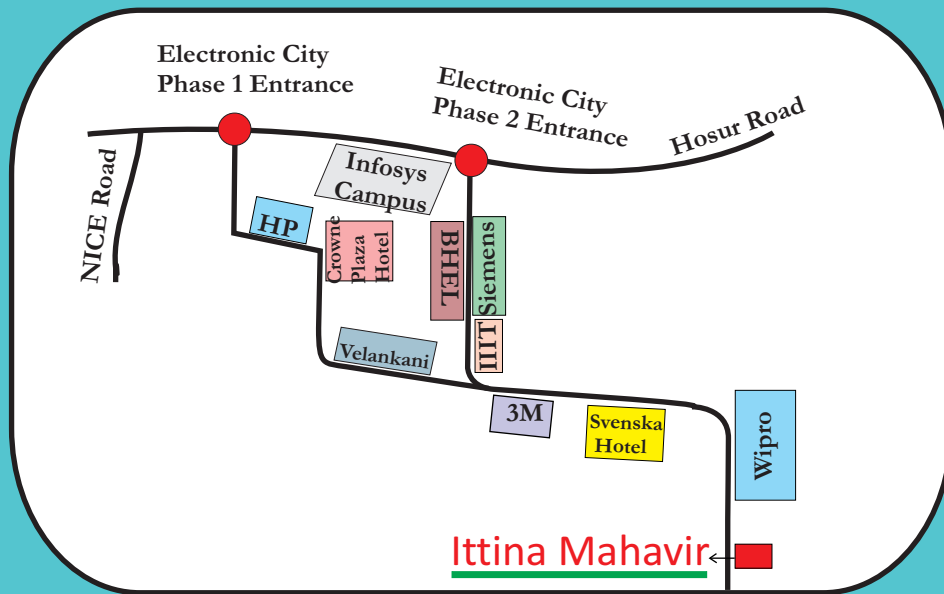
Electronic City Phase 1 Entrance

Electronic City Phase 2 Entrance

Hosur Road

NICE Road

Infosys Campus

HP

Crowne Plaza Hotel

BHEL

Siemens

IIIT

Velankani

3M

Svenska Hotel

Wipro

Ittina Mahavir